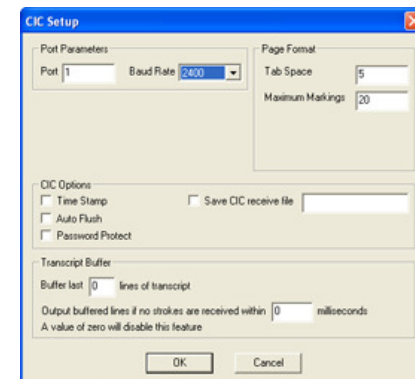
CIC Setup

Port Parameters
Port 1
Baud Rate 2400

Page Format
Tab Space 5
Maximum Markings 20

CIC Options
Time Stamp
Save CIC receive file
Auto Flush
Password Protect

Transcript Buffer
Buffer last 0 lines of transcript
Output buffered lines if no strokes are received within 0 milliseconds
A value of zero will disable this feature

OK
Cancel